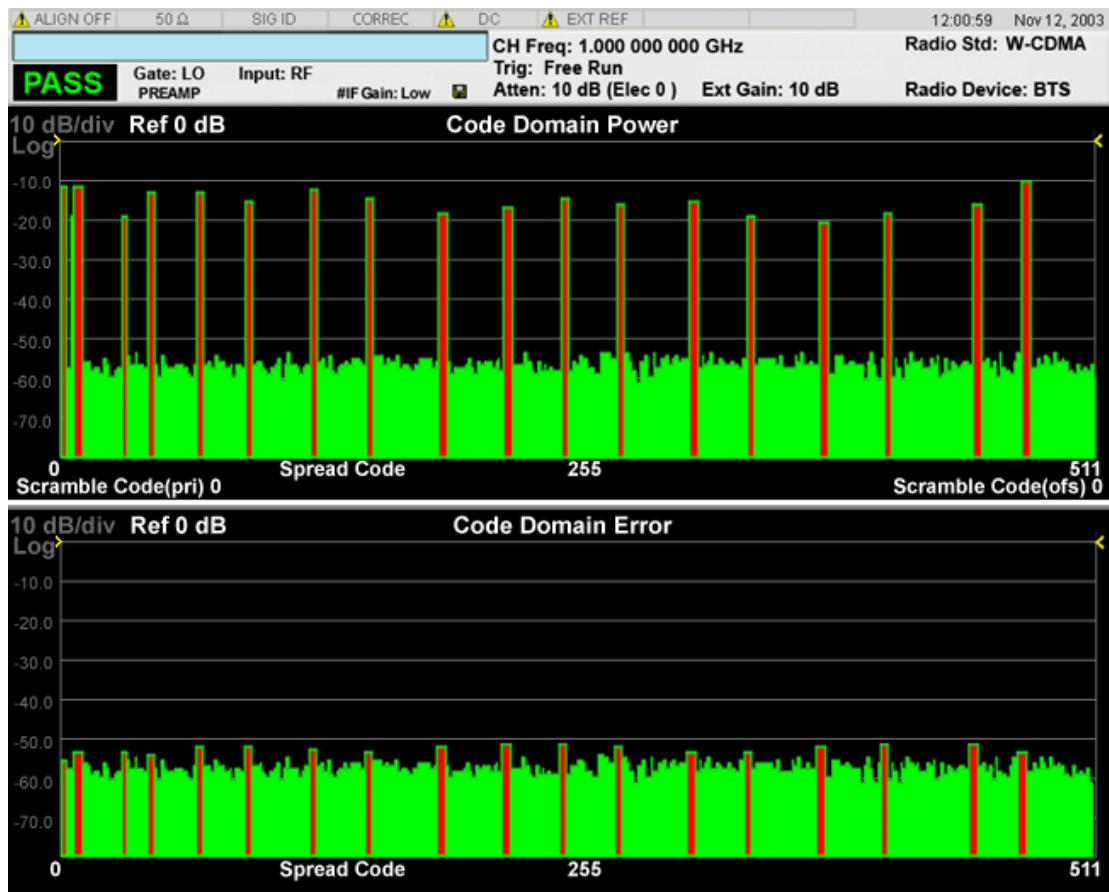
ALIGN OFF | 50 Ω | SIG ID | CORREC | DC | EXT REF | 12:00:59 Nov 12, 2003

CH Freq: 1.000 000 000 GHz
Trig: Free Run
Atten: 10 dB (Elec 0) Ext Gain: 10 dB

Radio Std: W-CDMA
Radio Device: BTS

PASS
Gate: LO
PREAMP
Input: RF
#IF Gain: Low

10 dB/div Ref 0 dB
Log
Code Domain Power
-10.0
-20.0
-30.0
-40.0
-50.0
-60.0
-70.0
0
Spread Code
255
511
Scramble Code(pri) 0
Scramble Code(ofs) 0

10 dB/div Ref 0 dB
Log
Code Domain Error
-10.0
-20.0
-30.0
-40.0
-50.0
-60.0
-70.0
0
Spread Code
255
511